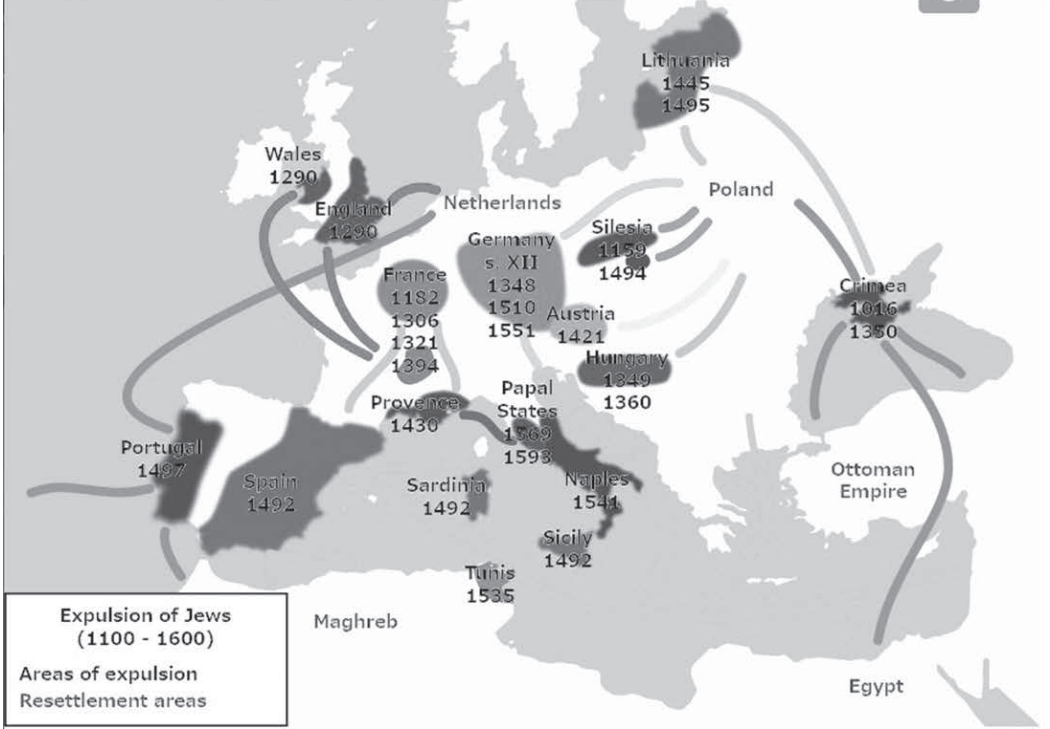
Lithuania
1445
1495

Wales
1290

England
1290

Netherlands

Poland

Silesia
1159
1494

Germany
s. XII
1348
1510
1551

France
1182
1306
1321
1394

Austria
1421

Crimea
1016
1350

Hungary
1349
1360

Provence
1430

Papal
States
1569
1593

Portugal
1497

Spain
1492

Sardinia
1492

Naples
1541

Ottoman
Empire

Sicily
1492

Tunis
1535

Expulsion of Jews
(1100 - 1600)
Areas of expulsion
Resettlement areas

Maghreb

Egypt